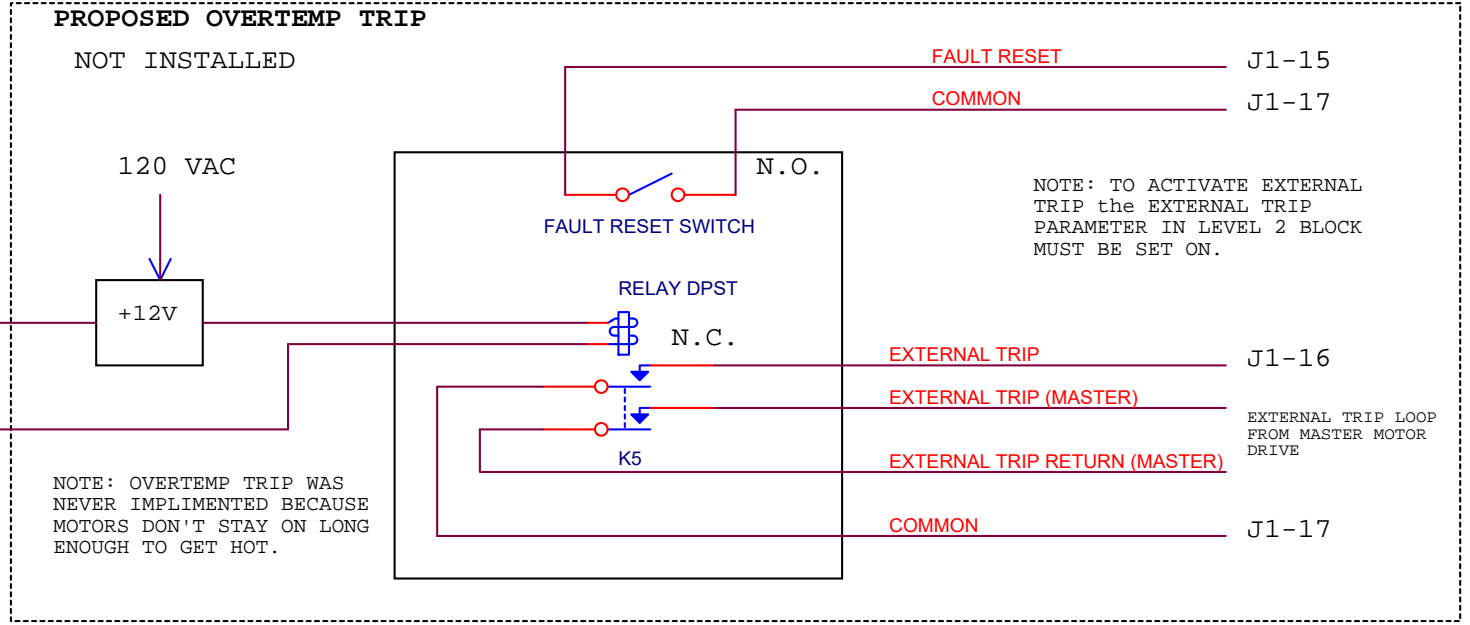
PROPOSED OVERTEMP TRIP

NOT INSTALLED

FAULT RESET

J1-15

COMMON

J1-17

120 VAC

N.O.

NOTE: TO ACTIVATE EXTERNAL TRIP the EXTERNAL TRIP PARAMETER IN LEVEL 2 BLOCK MUST BE SET ON.

FAULT RESET SWITCH

RELAY DPST

+12V

N.C.

EXTERNAL TRIP

J1-16

EXTERNAL TRIP (MASTER)

EXTERNAL TRIP LOOP FROM MASTER MOTOR DRIVE

K5

EXTERNAL TRIP RETURN (MASTER)

NOTE: OVERTEMP TRIP WAS NEVER IMPLIMENTED BECAUSE MOTORS DON'T STAY ON LONG ENOUGH TO GET HOT.

COMMON

J1-17